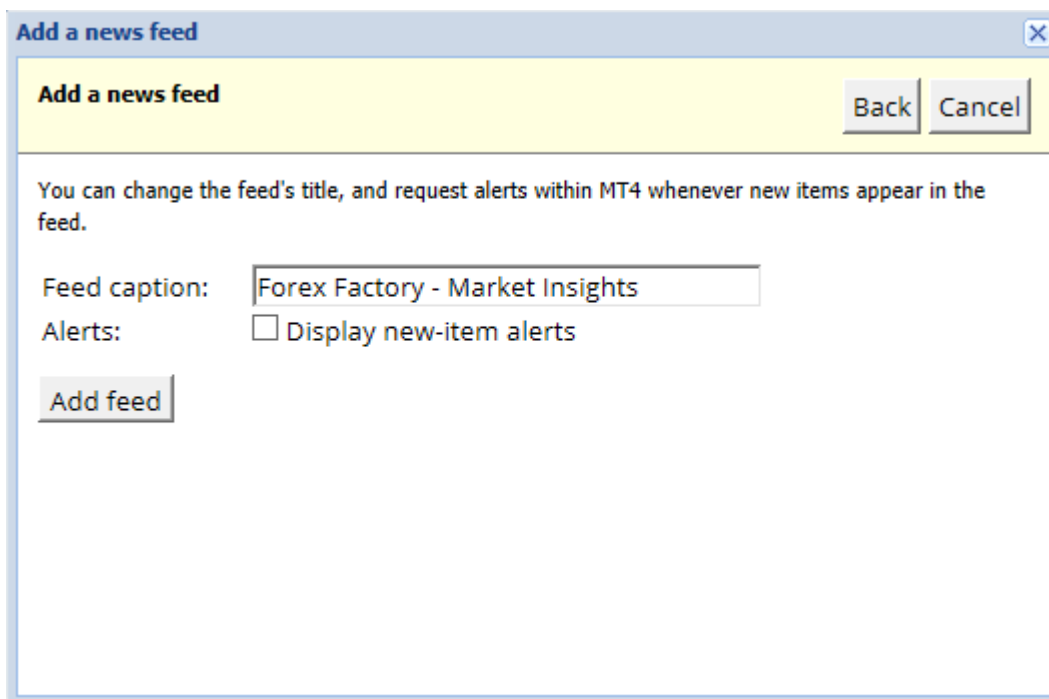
Add a news feed

Add a news feed

Back Cancel

You can change the feed's title, and request alerts within MT4 whenever new items appear in the feed.

Feed caption: Forex Factory - Market Insights

Alerts: Display new-item alerts

Add feed